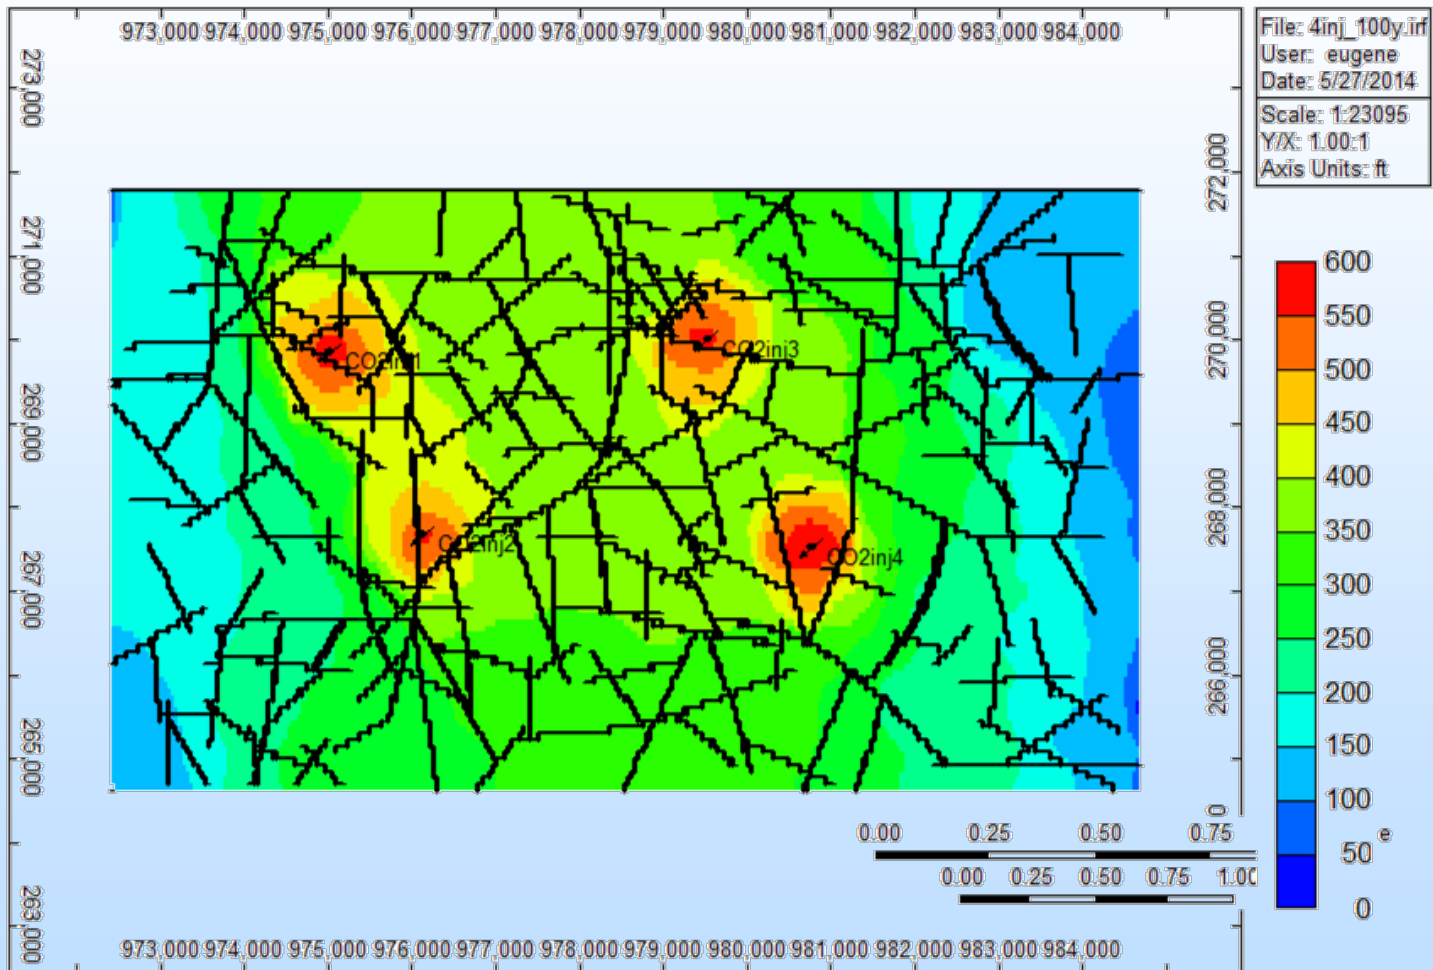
973,000 974,000 975,000 976,000 977,000 978,000 979,000 980,000 981,000 982,000 983,000 984,000

File: 4inj_100y.irf
User: eugene
Date: 5/27/2014

Scale: 1:23095
Y/X: 1.00:1
Axis Units: ft

273,000
271,000
269,000
267,000
265,000
263,000

272,000
270,000
268,000
266,000

CO2inj1
CO2inj3
CO2inj2
CO2inj4

600
550
500
450
400
350
300
250
200
150
100
50
0

0
0.00 0.25 0.50 0.75
0.00 0.25 0.50 0.75 1.00
e

973,000 974,000 975,000 976,000 977,000 978,000 979,000 980,000 981,000 982,000 983,000 984,000